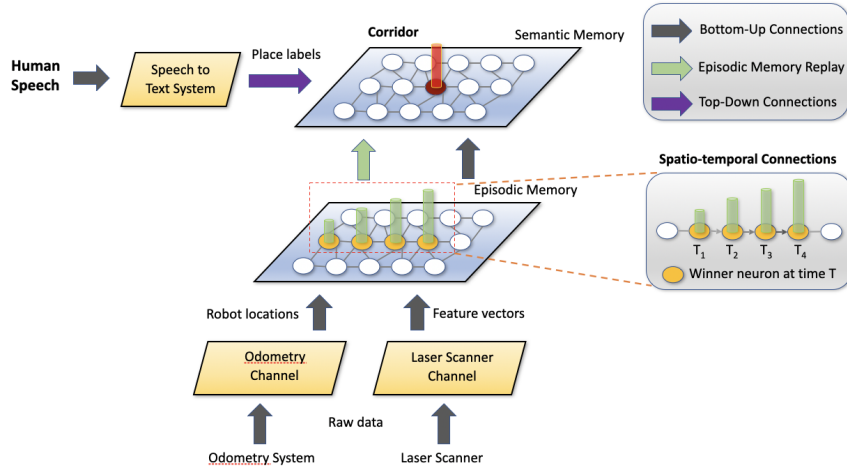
Human Speech

Speech to Text System

Place labels

Corridor

Semantic Memory

Bottom-Up Connections

Episodic Memory Replay

Top-Down Connections

Spatio-temporal Connections

Episodic Memory

$T_1$ $T_2$ $T_3$ $T_4$

Winner neuron at time T

Robot locations

Feature vectors

Odometry Channel

Laser Scanner Channel

Raw data

Odometry System

Laser Scanner